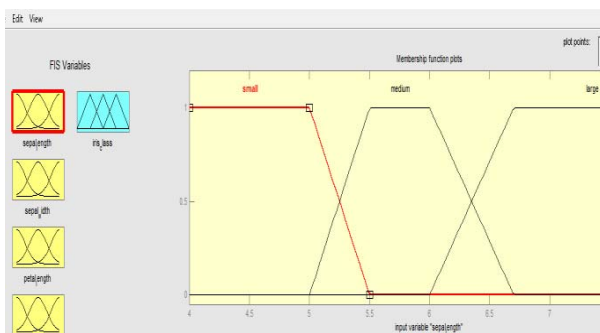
Edit View

FIS Variables

sepalength

irisclass

sepalwidth

petalength

plot points:

Membership function plots

small

medium

large

1

0.5

0

4

4.5

5

5.5

6

6.5

7

input variable "sepalength"